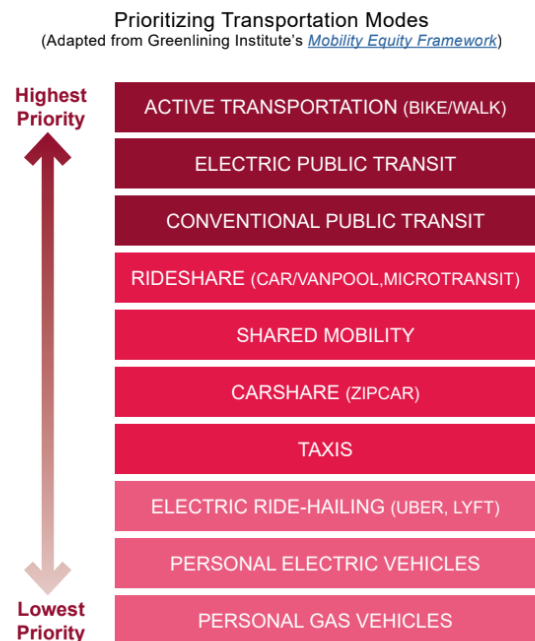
Prioritizing Transportation Modes
(Adapted from Greenlining Institute's *Mobility Equity Framework*)

Highest Priority

ACTIVE TRANSPORTATION (BIKE/WALK)

ELECTRIC PUBLIC TRANSIT

CONVENTIONAL PUBLIC TRANSIT

RIDESHARE (CAR/VANPOOL,MICROTRANSIT)

SHARED MOBILITY

CARSHARE (ZIPCAR)

TAXIS

ELECTRIC RIDE-HAILING (UBER, LYFT)

PERSONAL ELECTRIC VEHICLES

Lowest Priority

PERSONAL GAS VEHICLES